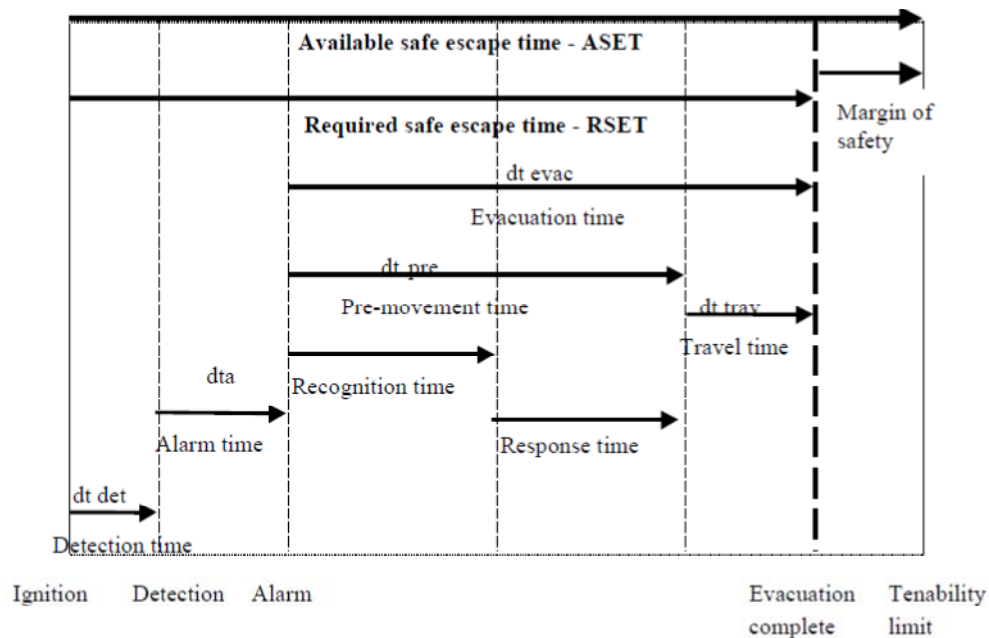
Available safe escape time - ASET

Required safe escape time - RSET

Margin of safety

dt evac

Evacuation time

dt pre

Pre-movement time

dt trav

Travel time

Recognition time

dta

Alarm time

Response time

dt det

Detection time

Ignition Detection Alarm Evacuation complete Tenability limit